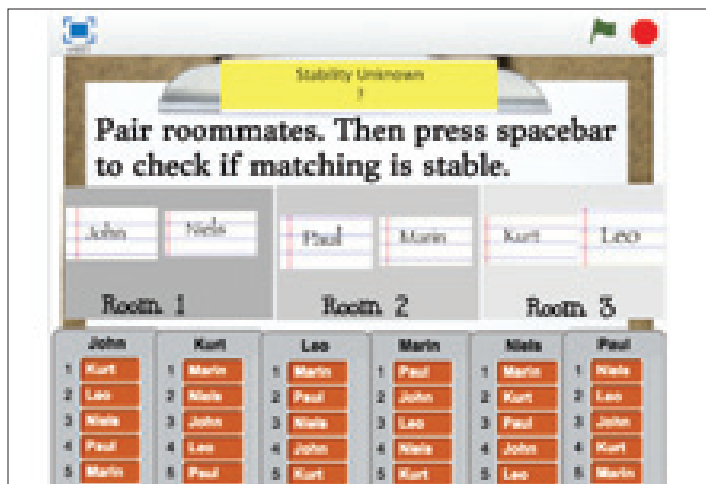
Stability Unknown
?

Pair roommates. Then press spacebar to check if matching is stable.

John Niels
Room 1

Paul Marin
Room 2

Kurt Leo
Room 3

| John | Kurt | Leo | Marin | Niels | Paul |
|---|---|---|---|---|---|
| 1 Kurt | 1 Marin | 1 Marin | 1 Paul | 1 Marin | 1 Niels |
| 2 Leo | 2 Niels | 2 Paul | 2 John | 2 Kurt | 2 Leo |
| 3 Niels | 3 John | 3 Niels | 3 Leo | 3 Paul | 3 John |
| 4 Paul | 4 Leo | 4 John | 4 Niels | 4 John | 4 Kurt |
| 5 Marin | 5 Paul | 5 Kurt | 5 Kurt | 5 Leo | 5 Marin |